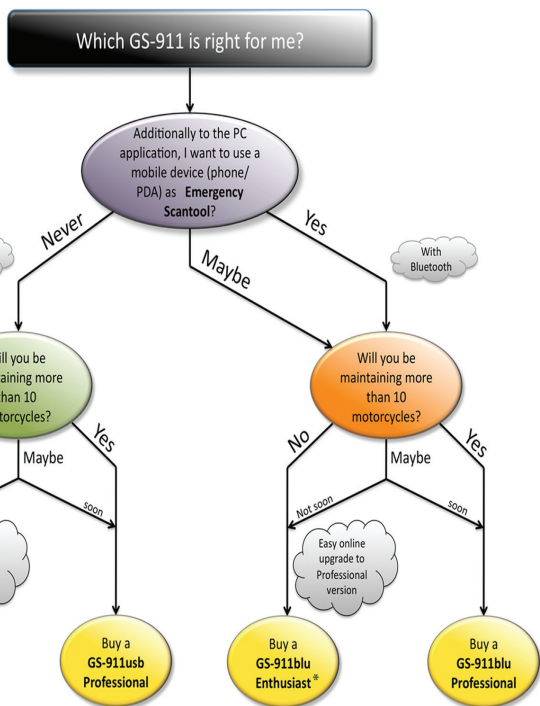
Which GS-911 is right for me?

Additionally to the PC application, I want to use a mobile device (phone/ PDA) as **Emergency Scantool**?

Never

Maybe

Yes

With Bluetooth

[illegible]ill you be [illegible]aining more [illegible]han 10 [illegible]otorcycles?

Maybe

Yes

soon

Will you be maintaining more than 10 motorcycles?

No

Maybe

Yes

Not soon

soon

Easy online upgrade to Professional version

Buy a **GS-911usb Professional**

Buy a **GS-911blu Enthusiast** *

Buy a **GS-911blu Professional**